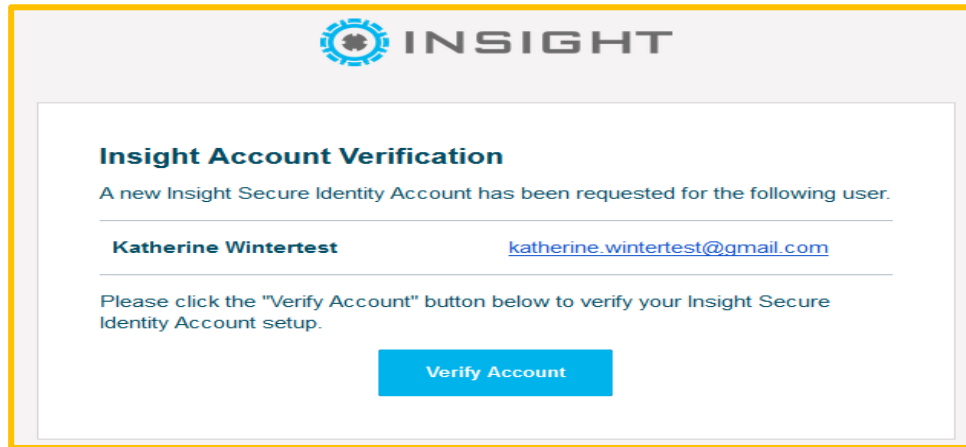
INSIGHT

Insight Account Verification

A new Insight Secure Identity Account has been requested for the following user.

| Katherine Wintertest | katherine.wintertest@gmail.com |
|---|---|

Please click the "Verify Account" button below to verify your Insight Secure Identity Account setup.

Verify Account